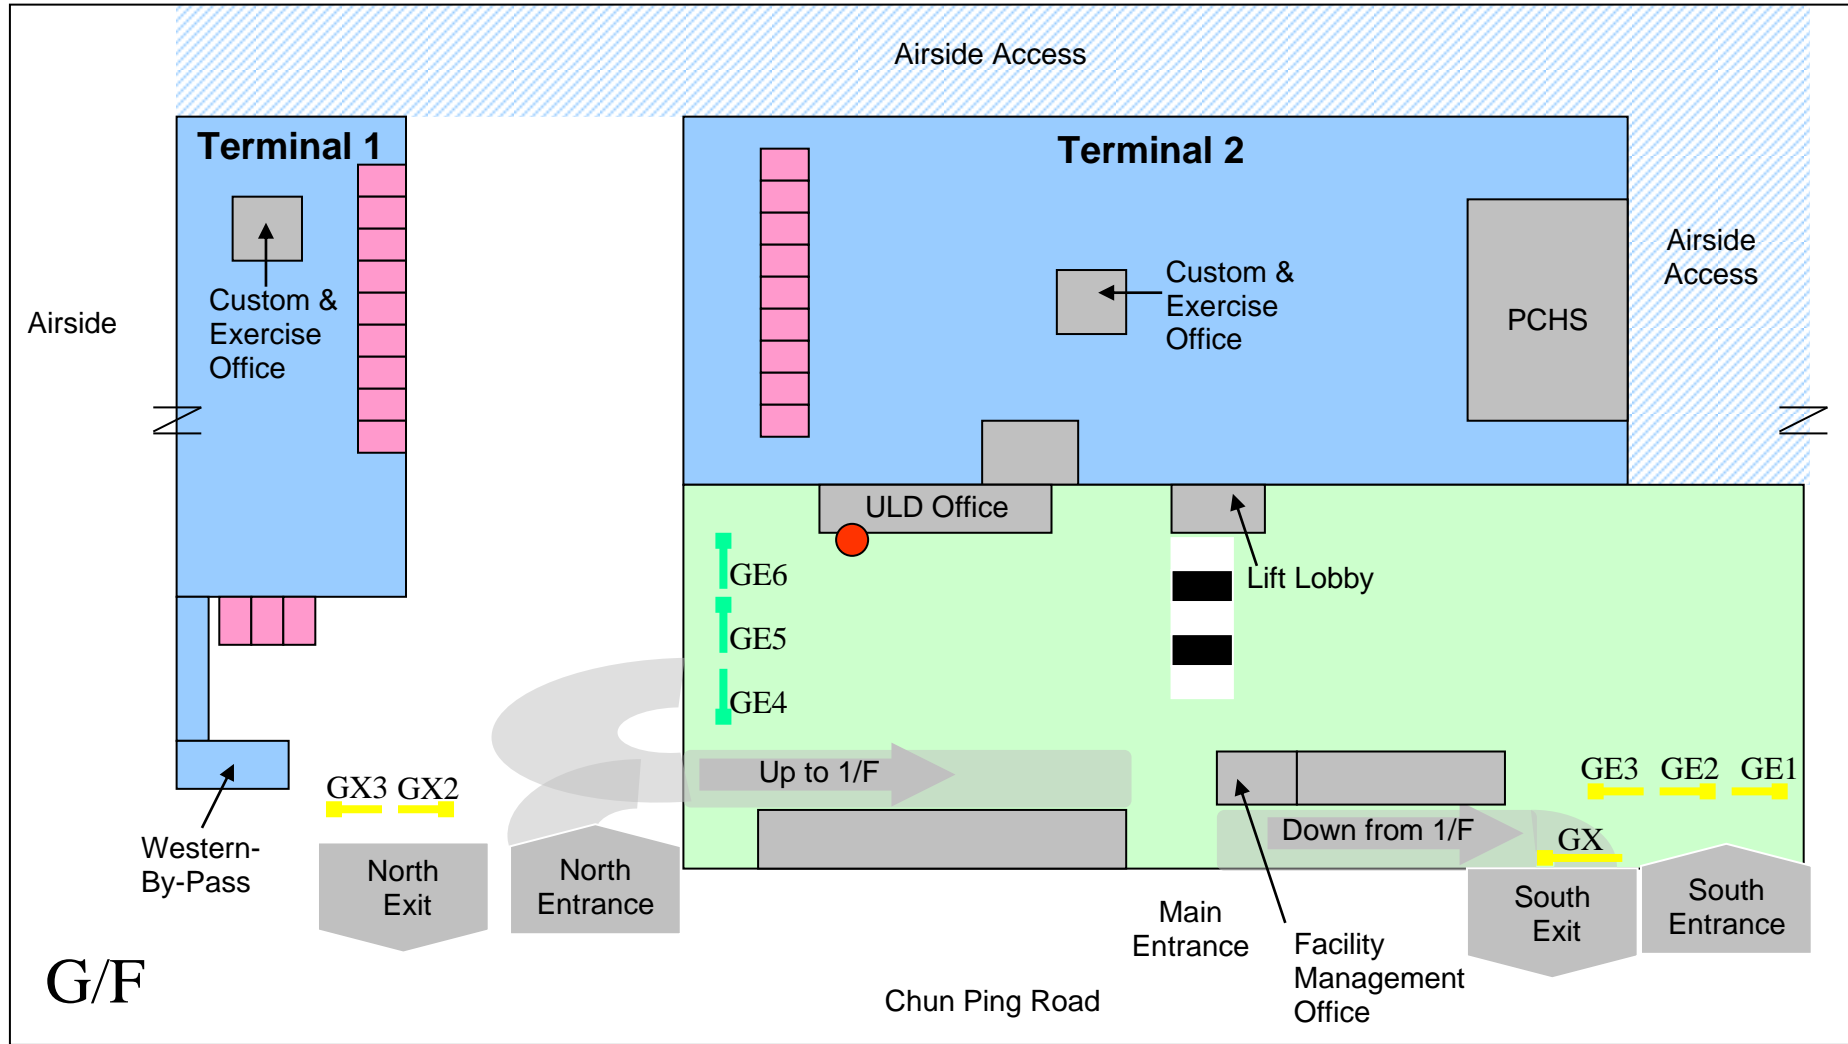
Airside Access

Terminal 1

Custom & Exercise Office

Airside

Terminal 2

Custom & Exercise Office

PCHS

Airside Access

ULD Office

GE6

GE5

GE4

Lift Lobby

Up to 1/F

Down from 1/F

GE3 GE2 GE1

GX

GX3 GX2

Western-By-Pass

North Exit

North Entrance

Main Entrance

Facility Management Office

South Exit

South Entrance

Chun Ping Road

G/F